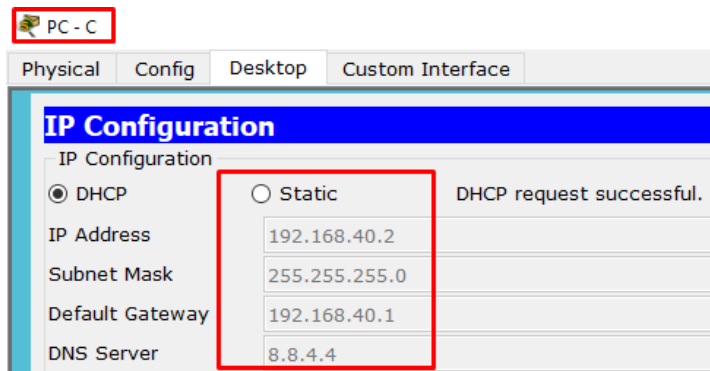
PC - C

Physical | Config | Desktop | Custom Interface

IP Configuration

IP Configuration

DHCP

Static

DHCP request successful.

IP Address 192.168.40.2

Subnet Mask 255.255.255.0

Default Gateway 192.168.40.1

DNS Server 8.8.4.4